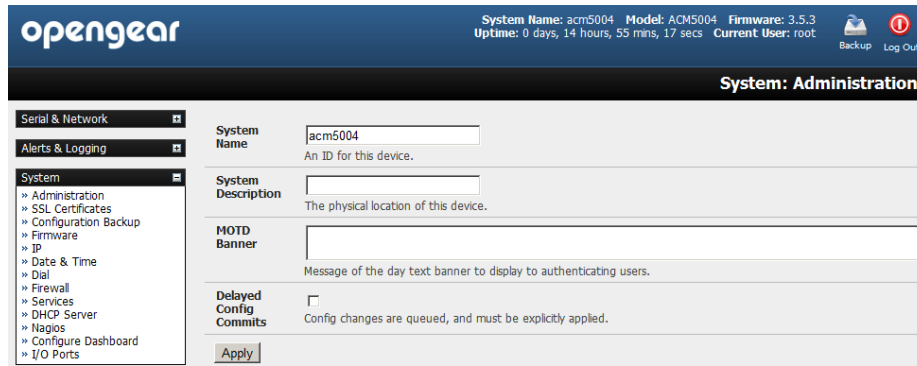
opengear

System Name: acm5004 Model: ACM5004 Firmware: 3.5.3
Uptime: 0 days, 14 hours, 55 mins, 17 secs Current User: root

Backup Log Out

System: Administration

Serial & Network

Alerts & Logging

System
» Administration
» SSL Certificates
» Configuration Backup
» Firmware
» IP
» Date & Time
» Dial
» Firewall
» Services
» DHCP Server
» Nagios
» Configure Dashboard
» I/O Ports

System Name
acm5004
An ID for this device.

System Description
The physical location of this device.

MOTD Banner
Message of the day text banner to display to authenticating users.

Delayed Config Commits
Config changes are queued, and must be explicitly applied.

Apply